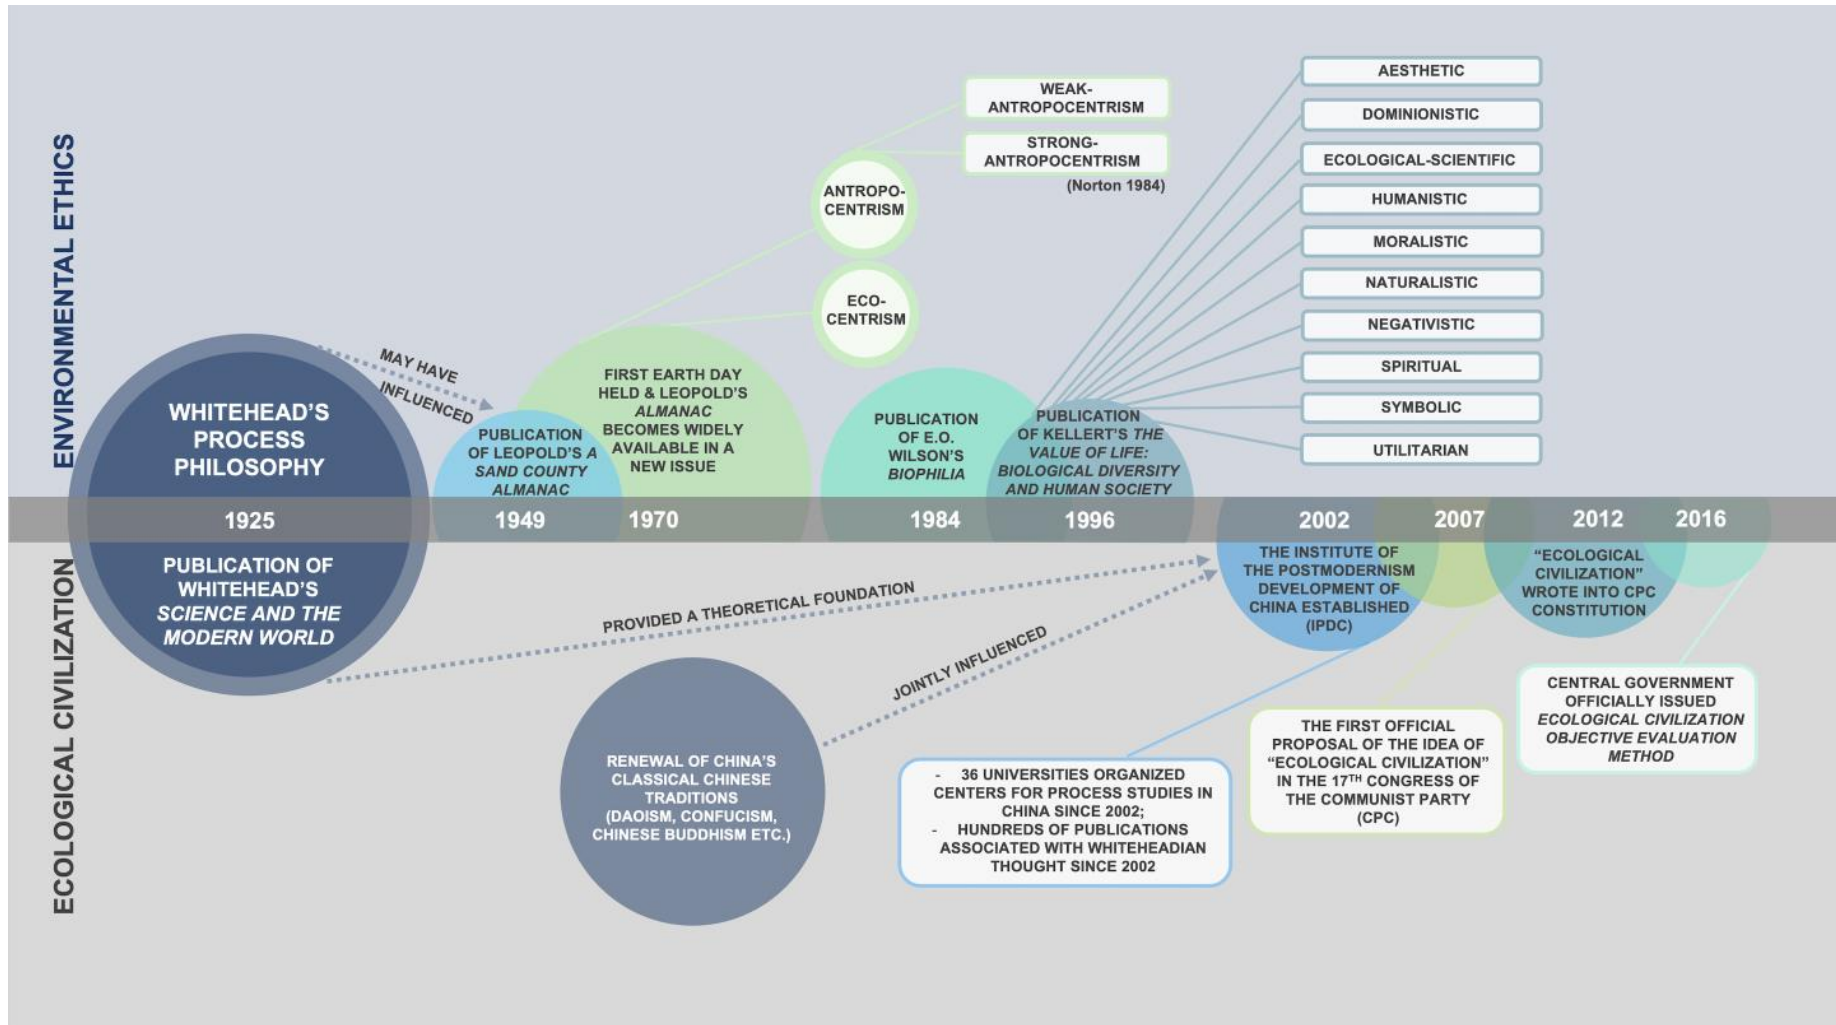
ENVIRONMENTAL ETHICS

WHITEHEAD'S PROCESS PHILOSOPHY

MAY HAVE INFLUENCED

PUBLICATION OF LEOPOLD'S *A SAND COUNTY ALMANAC*

FIRST EARTH DAY HELD & LEOPOLD'S *ALMANAC* BECOMES WIDELY AVAILABLE IN A NEW ISSUE

ANTROPO-CENTRISM

ECO-CENTRISM

WEAK-ANTROPOCENTRISM

STRONG-ANTROPOCENTRISM

(Norton 1984)

PUBLICATION OF E.O. WILSON'S *BIOPHILIA*

PUBLICATION OF KELLERT'S *THE VALUE OF LIFE: BIOLOGICAL DIVERSITY AND HUMAN SOCIETY*

AESTHETIC

DOMINIONISTIC

ECOLOGICAL-SCIENTIFIC

HUMANISTIC

MORALISTIC

NATURALISTIC

NEGATIVISTIC

SPIRITUAL

SYMBOLIC

UTILITARIAN

1925 1949 1970 1984 1996 2002 2007 2012 2016

ECOLOGICAL CIVILIZATION

PUBLICATION OF WHITEHEAD'S *SCIENCE AND THE MODERN WORLD*

PROVIDED A THEORETICAL FOUNDATION

JOINTLY INFLUENCED

RENEWAL OF CHINA'S CLASSICAL CHINESE TRADITIONS (DAOISM, CONFUCISM, CHINESE BUDDHISM ETC.)

THE INSTITUTE OF THE POSTMODERNISM DEVELOPMENT OF CHINA ESTABLISHED (IPDC)

- 36 UNIVERSITIES ORGANIZED CENTERS FOR PROCESS STUDIES IN CHINA SINCE 2002;
- HUNDREDS OF PUBLICATIONS ASSOCIATED WITH WHITEHEADIAN THOUGHT SINCE 2002

THE FIRST OFFICIAL PROPOSAL OF THE IDEA OF "ECOLOGICAL CIVILIZATION" IN THE 17$^{TH}$ CONGRESS OF THE COMMUNIST PARTY (CPC)

"ECOLOGICAL CIVILIZATION" WROTE INTO CPC CONSTITUTION

CENTRAL GOVERNMENT OFFICIALLY ISSUED *ECOLOGICAL CIVILIZATION OBJECTIVE EVALUATION METHOD*